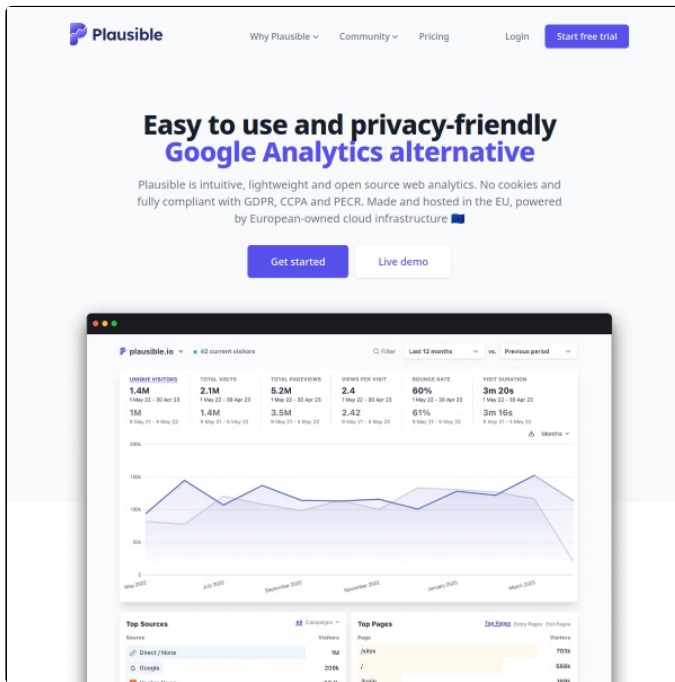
Plausible

Why Plausible Community Pricing Login Start free trial

Easy to use and privacy-friendly
Google Analytics alternative

Plausible is intuitive, lightweight and open source web analytics. No cookies and fully compliant with GDPR, CCPA and PECR. Made and hosted in the EU, powered by European-owned cloud infrastructure 🇪🇺

Get started Live demo

plausible.io 42 current visitors Filter Last 12 months vs. Previous period

| UNIQUE VISITORS | TOTAL VISITS | TOTAL PAGEVIEWS | VIEWS PER VISIT | BOUNCE RATE | VISIT DURATION |
|---|---|---|---|---|---|
| 1.4M | 2.1M | 5.2M | 2.4 | 60% | 3m 20s |
| 1 May 22 - 30 Apr 23 | 1 May 22 - 30 Apr 23 | 1 May 22 - 30 Apr 23 | 1 May 22 - 30 Apr 23 | 1 May 22 - 30 Apr 23 | 1 May 22 - 30 Apr 23 |
| 1M | 1.4M | 3.5M | 2.42 | 61% | 3m 16s |
| 9 May 21 - 9 May 22 | 9 May 21 - 9 May 22 | 9 May 21 - 9 May 22 | 9 May 21 - 9 May 22 | 9 May 21 - 9 May 22 | 9 May 21 - 9 May 22 |

Months

200k
150k
100k
50k
0

May 2022 July 2022 September 2022 November 2022 January 2023 March 2023

Top Sources All Campaigns
Source Visitors
Direct / None 1M
Google 208k
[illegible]

Top Pages Top Pages Entry Pages Exit Pages
Page Visitors
/sites 793k
/ 568k
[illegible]